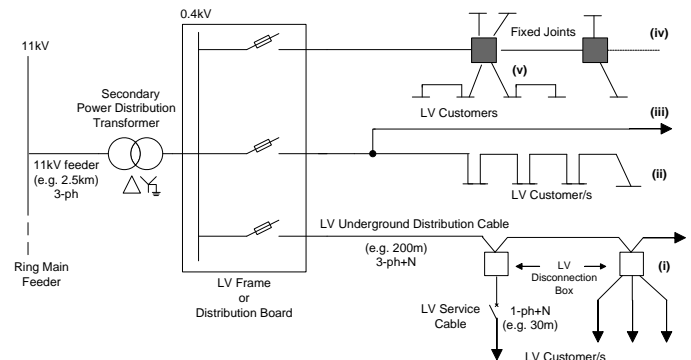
11kV

Ring Main Feeder

Secondary Power Distribution Transformer

11kV feeder (e.g. 2.5km) 3-ph

0.4kV

LV Frame or Distribution Board

Fixed Joints

(iv)

(v)

LV Customers

(iii)

(ii)

LV Customer/s

LV Underground Distribution Cable

(e.g. 200m) 3-ph+N

LV Disconnection Box

(i)

LV Service Cable

1-ph+N (e.g. 30m)

LV Customer/s